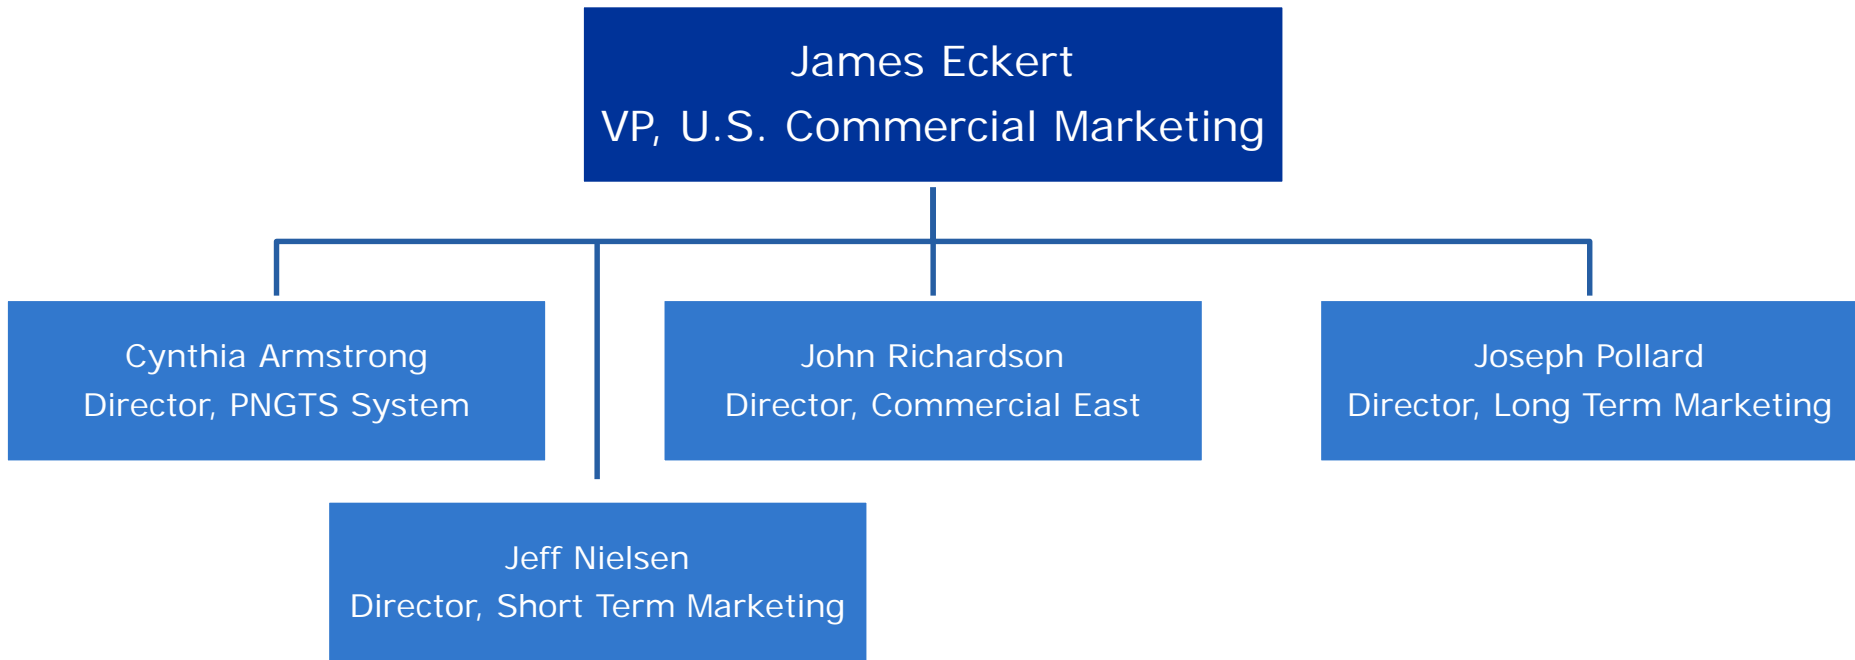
James Eckert
VP, U.S. Commercial Marketing

Cynthia Armstrong
Director, PNGTS System

John Richardson
Director, Commercial East

Joseph Pollard
Director, Long Term Marketing

Jeff Nielsen
Director, Short Term Marketing